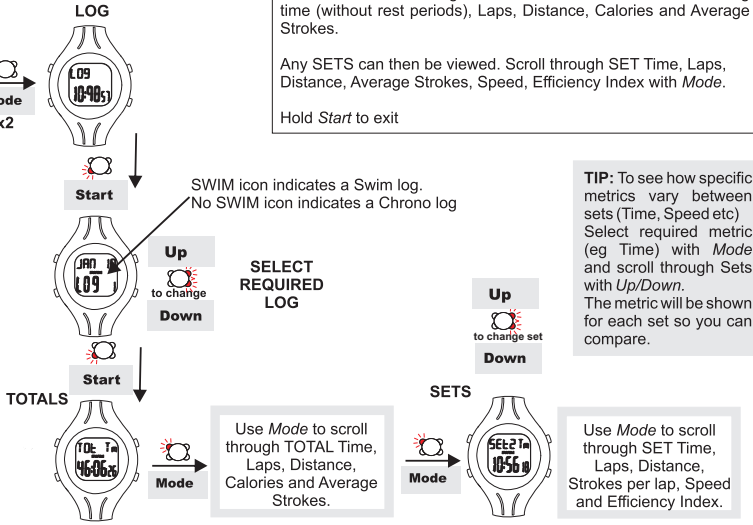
LOG

time (without rest periods), Laps, Distance, Calories and Average Strokes.

Any SETS can then be viewed. Scroll through SET Time, Laps, Distance, Average Strokes, Speed, Efficiency Index with *Mode*.

Hold *Start* to exit

LOG
10:98:57

ode
x2

Start

SWIM icon indicates a Swim log.
No SWIM icon indicates a Chrono log

JAN 18
LOG 1

Up
to change
Down

SELECT REQUIRED LOG

**TIP:** To see how specific metrics vary between sets (Time, Speed etc) Select required metric (eg Time) with *Mode* and scroll through Sets with *Up/Down*.
The metric will be shown for each set so you can compare.

Up
to change set
Down

Start

TOTALS

TOt Tm
46:06:25

Mode

Use *Mode* to scroll through TOTAL Time, Laps, Distance, Calories and Average Strokes.

SETS

Mode

SEt2 Tm
10:56 10

Use *Mode* to scroll through SET Time, Laps, Distance, Strokes per lap, Speed and Efficiency Index.